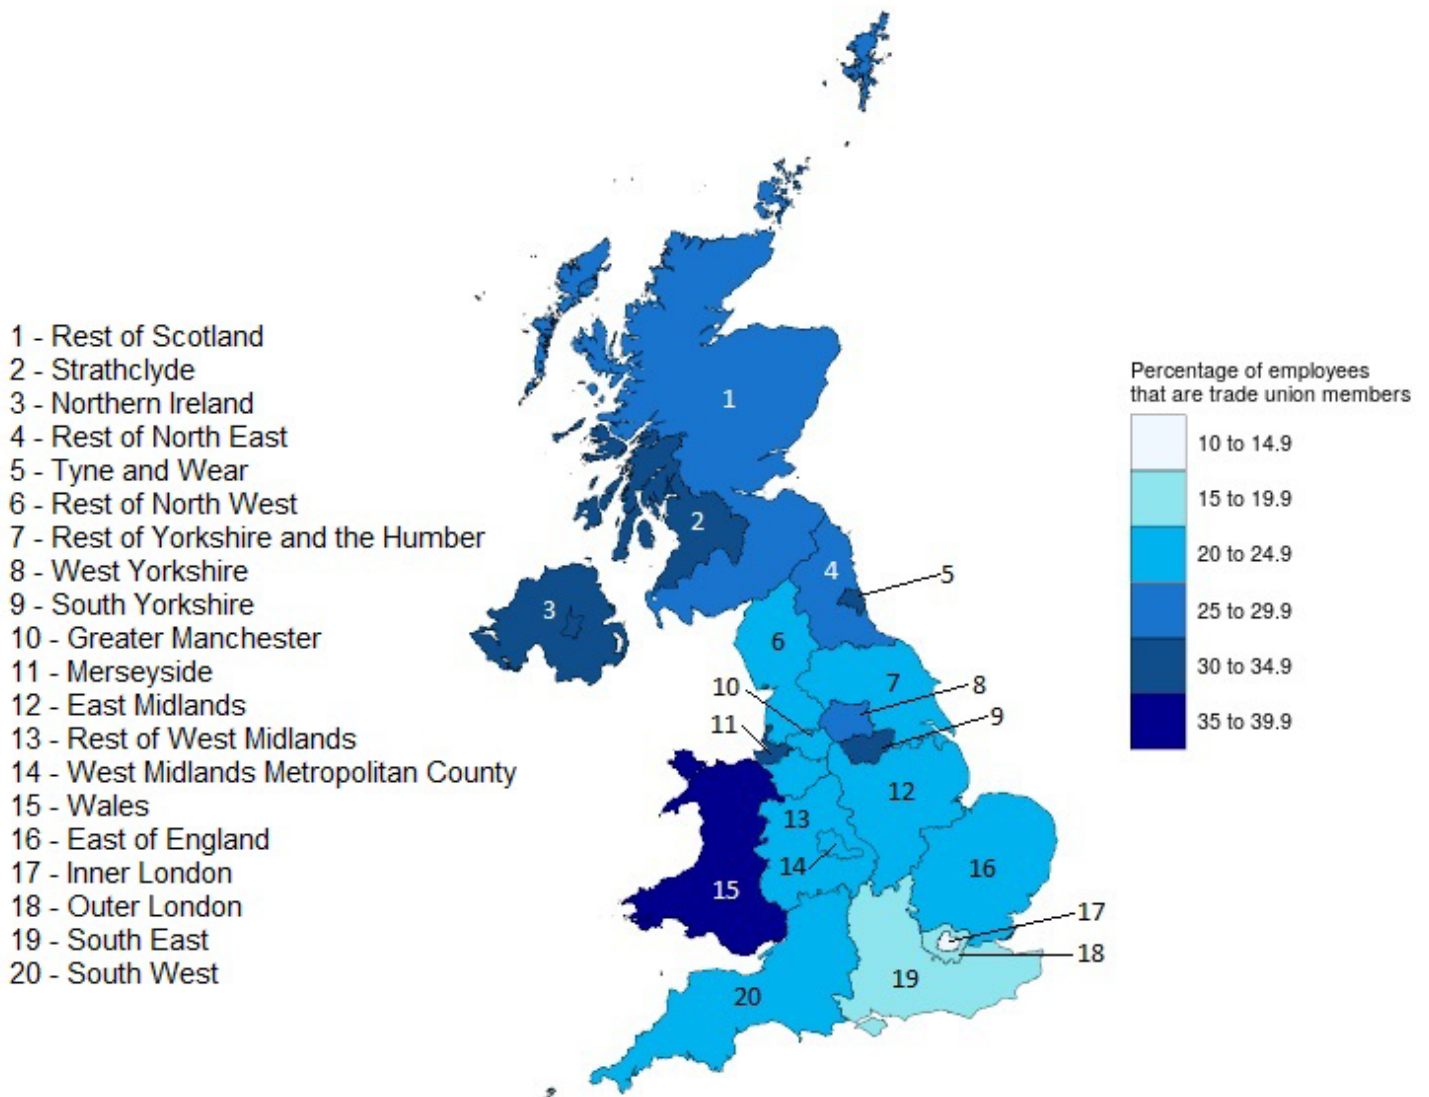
1 - Rest of Scotland
2 - Strathclyde
3 - Northern Ireland
4 - Rest of North East
5 - Tyne and Wear
6 - Rest of North West
7 - Rest of Yorkshire and the Humber
8 - West Yorkshire
9 - South Yorkshire
10 - Greater Manchester
11 - Merseyside
12 - East Midlands
13 - Rest of West Midlands
14 - West Midlands Metropolitan County
15 - Wales
16 - East of England
17 - Inner London
18 - Outer London
19 - South East
20 - South West

1
2
3
4
5
6
7
8
9
10
11
12
13
14
15
16
17
18
19
20

Percentage of employees that are trade union members

10 to 14.9
15 to 19.9
20 to 24.9
25 to 29.9
30 to 34.9
35 to 39.9